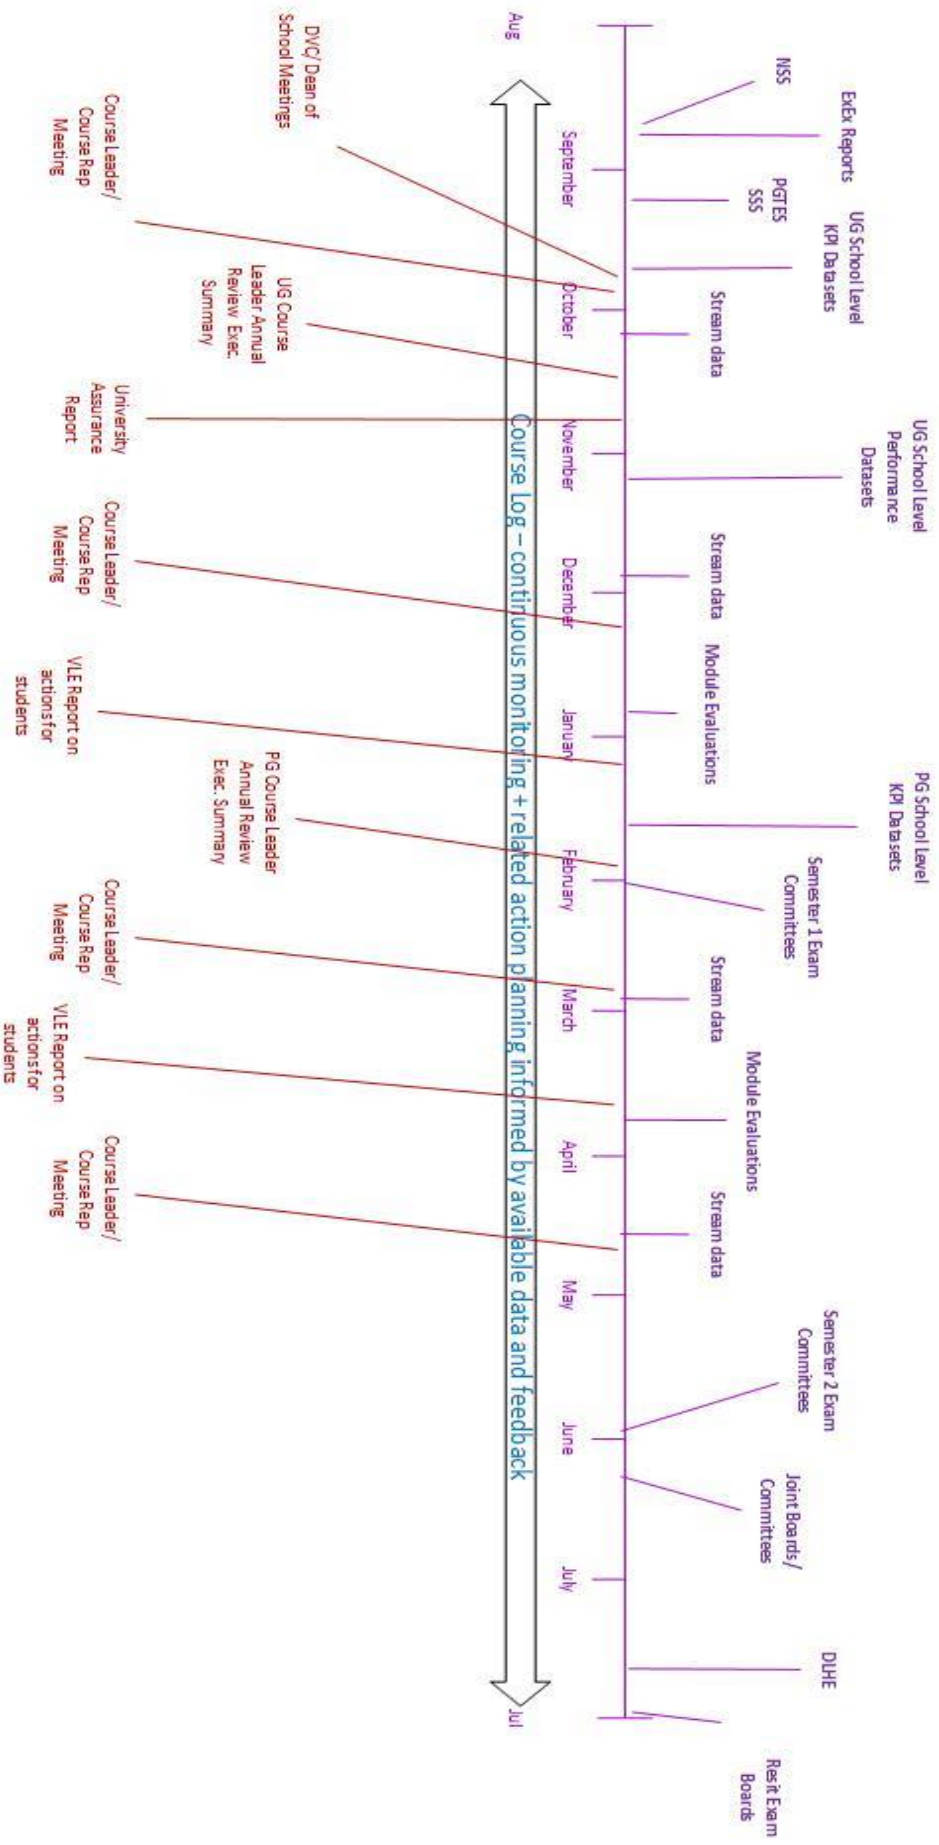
Aug

NSS

ExEx Reports

DVC/ Dean of School Meetings

Course Leader/ Course Rep Meeting

September

PGTES SSS

UG School Level KPI Datasets

October

Stream data

UG Course Leader Annual Review Exec. Summary

University Assurance Report

November

UG School Level Performance Datasets

Course Leader/ Course Rep Meeting

December

Stream data

Module Evaluations

VLE Report on actions for students

January

PG School Level KPI Datasets

PG Course Leader Annual Review Exec. Summary

February

Semester 1 Exam Committees

Course Leader/ Course Rep Meeting

March

Stream data

VLE Report on actions for students

Module Evaluations

April

Course Leader/ Course Rep Meeting

Stream data

May

Semester 2 Exam Committees

June

Joint Boards/ Committees

July

DLHE

Jul

Resit Exam Boards

Course Log – continuous monitoring + related action planning informed by available data and feedback